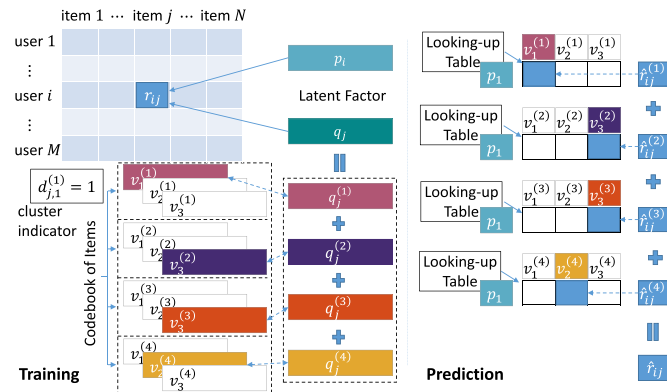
item 1 ⋯ item $j$ ⋯ item $N$

user 1
⋮
user $i$
⋮
user $M$

$r_{ij}$

$p_i$

Latent Factor

$q_j$

$d_{j,1}^{(1)} = 1$

cluster indicator

Codebook of Items

$v_1^{(1)}$ $v_2^{(1)}$ $v_3^{(1)}$

$v_1^{(2)}$ $v_2^{(2)}$ $v_3^{(2)}$

$v_1^{(3)}$ $v_2^{(3)}$ $v_3^{(3)}$

$v_1^{(4)}$ $v_2^{(4)}$ $v_3^{(4)}$

$q_j^{(1)}$

$q_j^{(2)}$

$q_j^{(3)}$

$q_j^{(4)}$

Training

Looking-up Table

$p_1$

$v_1^{(1)}$ $v_2^{(1)}$ $v_3^{(1)}$

$\hat{r}_{ij}^{(1)}$

Looking-up Table

$p_1$

$v_1^{(2)}$ $v_2^{(2)}$ $v_3^{(2)}$

$\hat{r}_{ij}^{(2)}$

Looking-up Table

$p_1$

$v_1^{(3)}$ $v_2^{(3)}$ $v_3^{(3)}$

$\hat{r}_{ij}^{(3)}$

Looking-up Table

$p_1$

$v_1^{(4)}$ $v_2^{(4)}$ $v_3^{(4)}$

$\hat{r}_{ij}^{(4)}$

$\hat{r}_{ij}$

Prediction